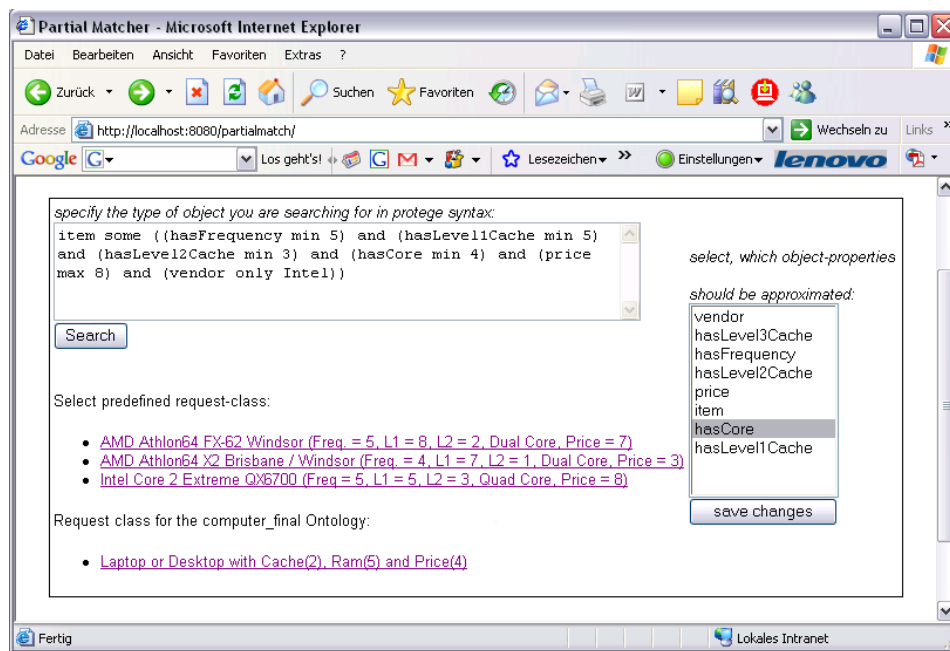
Partial Matcher - Microsoft Internet Explorer

Datei Bearbeiten Ansicht Favoriten Extras ?

Zurück Suchen Favoriten

Adresse http://localhost:8080/partialmatch/ Wechseln zu Links

Google Los geht's! Lesezeichen Einstellungen lenovo

specify the type of object you are searching for in protege syntax:

item some ((hasFrequency min 5) and (hasLevel1Cache min 5) and (hasLevel2Cache min 3) and (hasCore min 4) and (price max 8) and (vendor only Intel))

Search

select, which object-properties

should be approximated:

vendor
hasLevel3Cache
hasFrequency
hasLevel2Cache
price
item
hasCore
hasLevel1Cache

save changes

Select predefined request-class:

- AMD Athlon64 FX-62 Windsor (Freq. = 5, L1 = 8, L2 = 2, Dual Core, Price = 7)
- AMD Athlon64 X2 Brisbane / Windsor (Freq. = 4, L1 = 7, L2 = 1, Dual Core, Price = 3)
- Intel Core 2 Extreme QX6700 (Freq = 5, L1 = 5, L2 = 3, Quad Core, Price = 8)

Request class for the computer_final Ontology:

- Laptop or Desktop with Cache(2), Ram(5) and Price(4)

Fertig Lokales Intranet